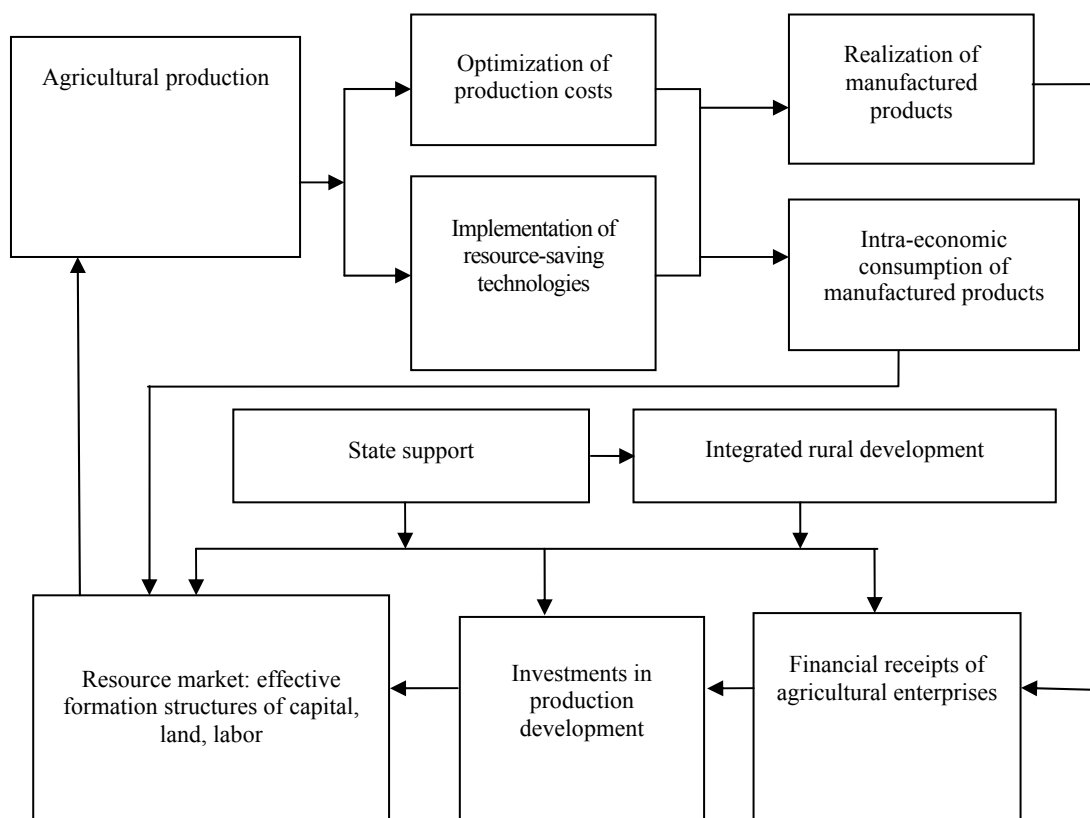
Agricultural production

Optimization of production costs

Implementation of resource-saving technologies

Realization of manufactured products

Intra-economic consumption of manufactured products

State support

Integrated rural development

Resource market: effective formation structures of capital, land, labor

Investments in production development

Financial receipts of agricultural enterprises